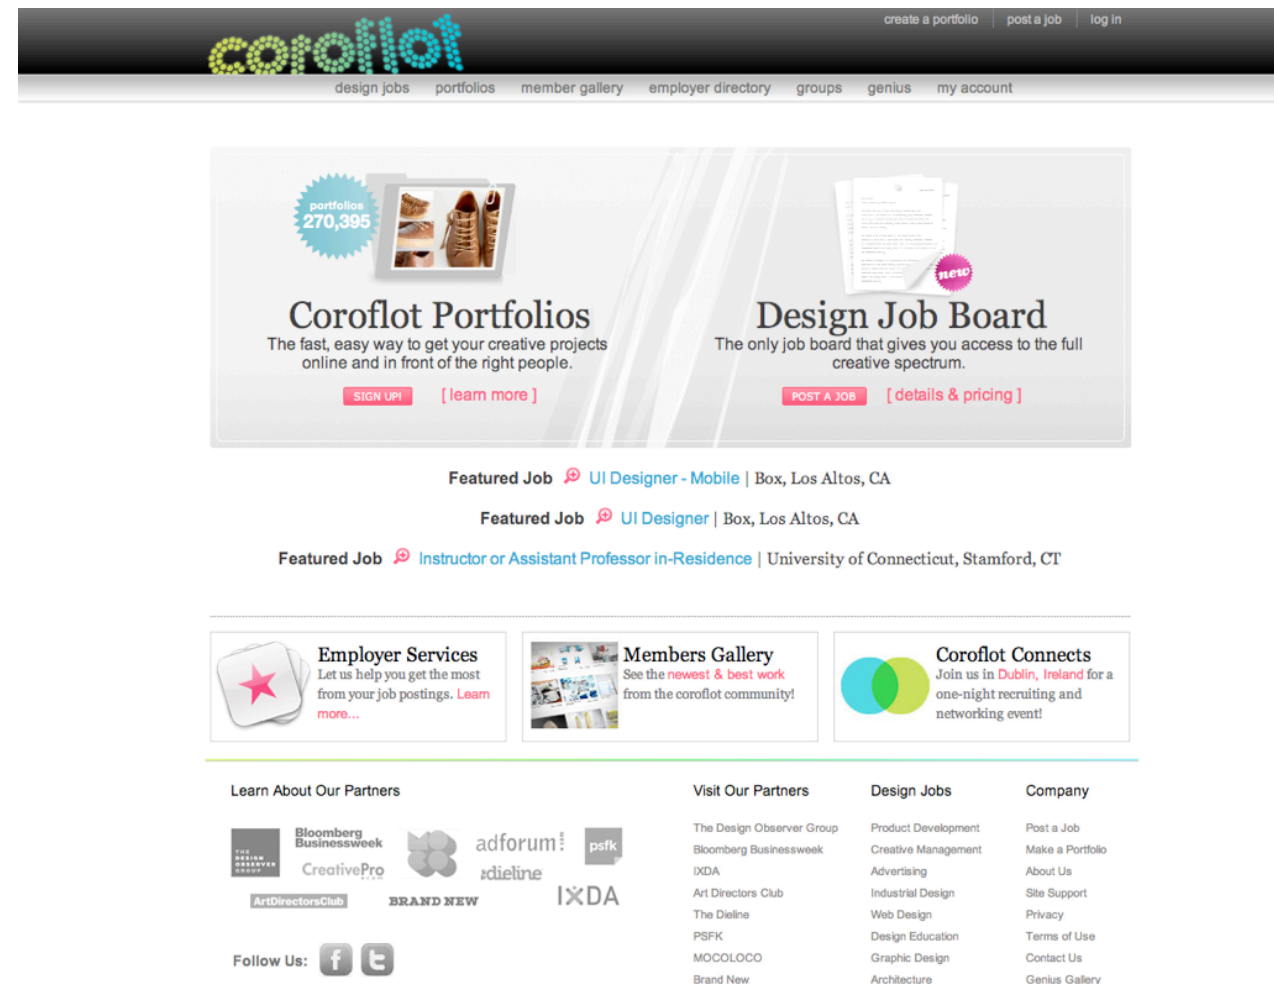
create a portfolio | post a job | log in

coroflot

design jobs portfolios member gallery employer directory groups genius my account

portfolios 270,395

Coroflot Portfolios

The fast, easy way to get your creative projects online and in front of the right people.

SIGN UP! [ learn more ]

new

Design Job Board

The only job board that gives you access to the full creative spectrum.

POST A JOB [ details & pricing ]

Featured Job UI Designer - Mobile | Box, Los Altos, CA

Featured Job UI Designer | Box, Los Altos, CA

Featured Job Instructor or Assistant Professor in-Residence | University of Connecticut, Stamford, CT

Employer Services

Let us help you get the most from your job postings. Learn more...

Members Gallery

See the newest & best work from the coroflot community!

Coroflot Connects

Join us in Dublin, Ireland for a one-night recruiting and networking event!

Learn About Our Partners

THE DESIGN OBSERVER GROUP

Bloomberg Businessweek

CreativePro

adforum

the dieline

psfk

ArtDirectorsClub

BRAND NEW

IXDA

Follow Us:

Visit Our Partners

The Design Observer Group
Bloomberg Businessweek
IXDA
Art Directors Club
The Dieline
PSFK
MOCOLOCO
Brand New

Design Jobs

Product Development
Creative Management
Advertising
Industrial Design
Web Design
Design Education
Graphic Design
Architecture

Company

Post a Job
Make a Portfolio
About Us
Site Support
Privacy
Terms of Use
Contact Us
Genius Gallery